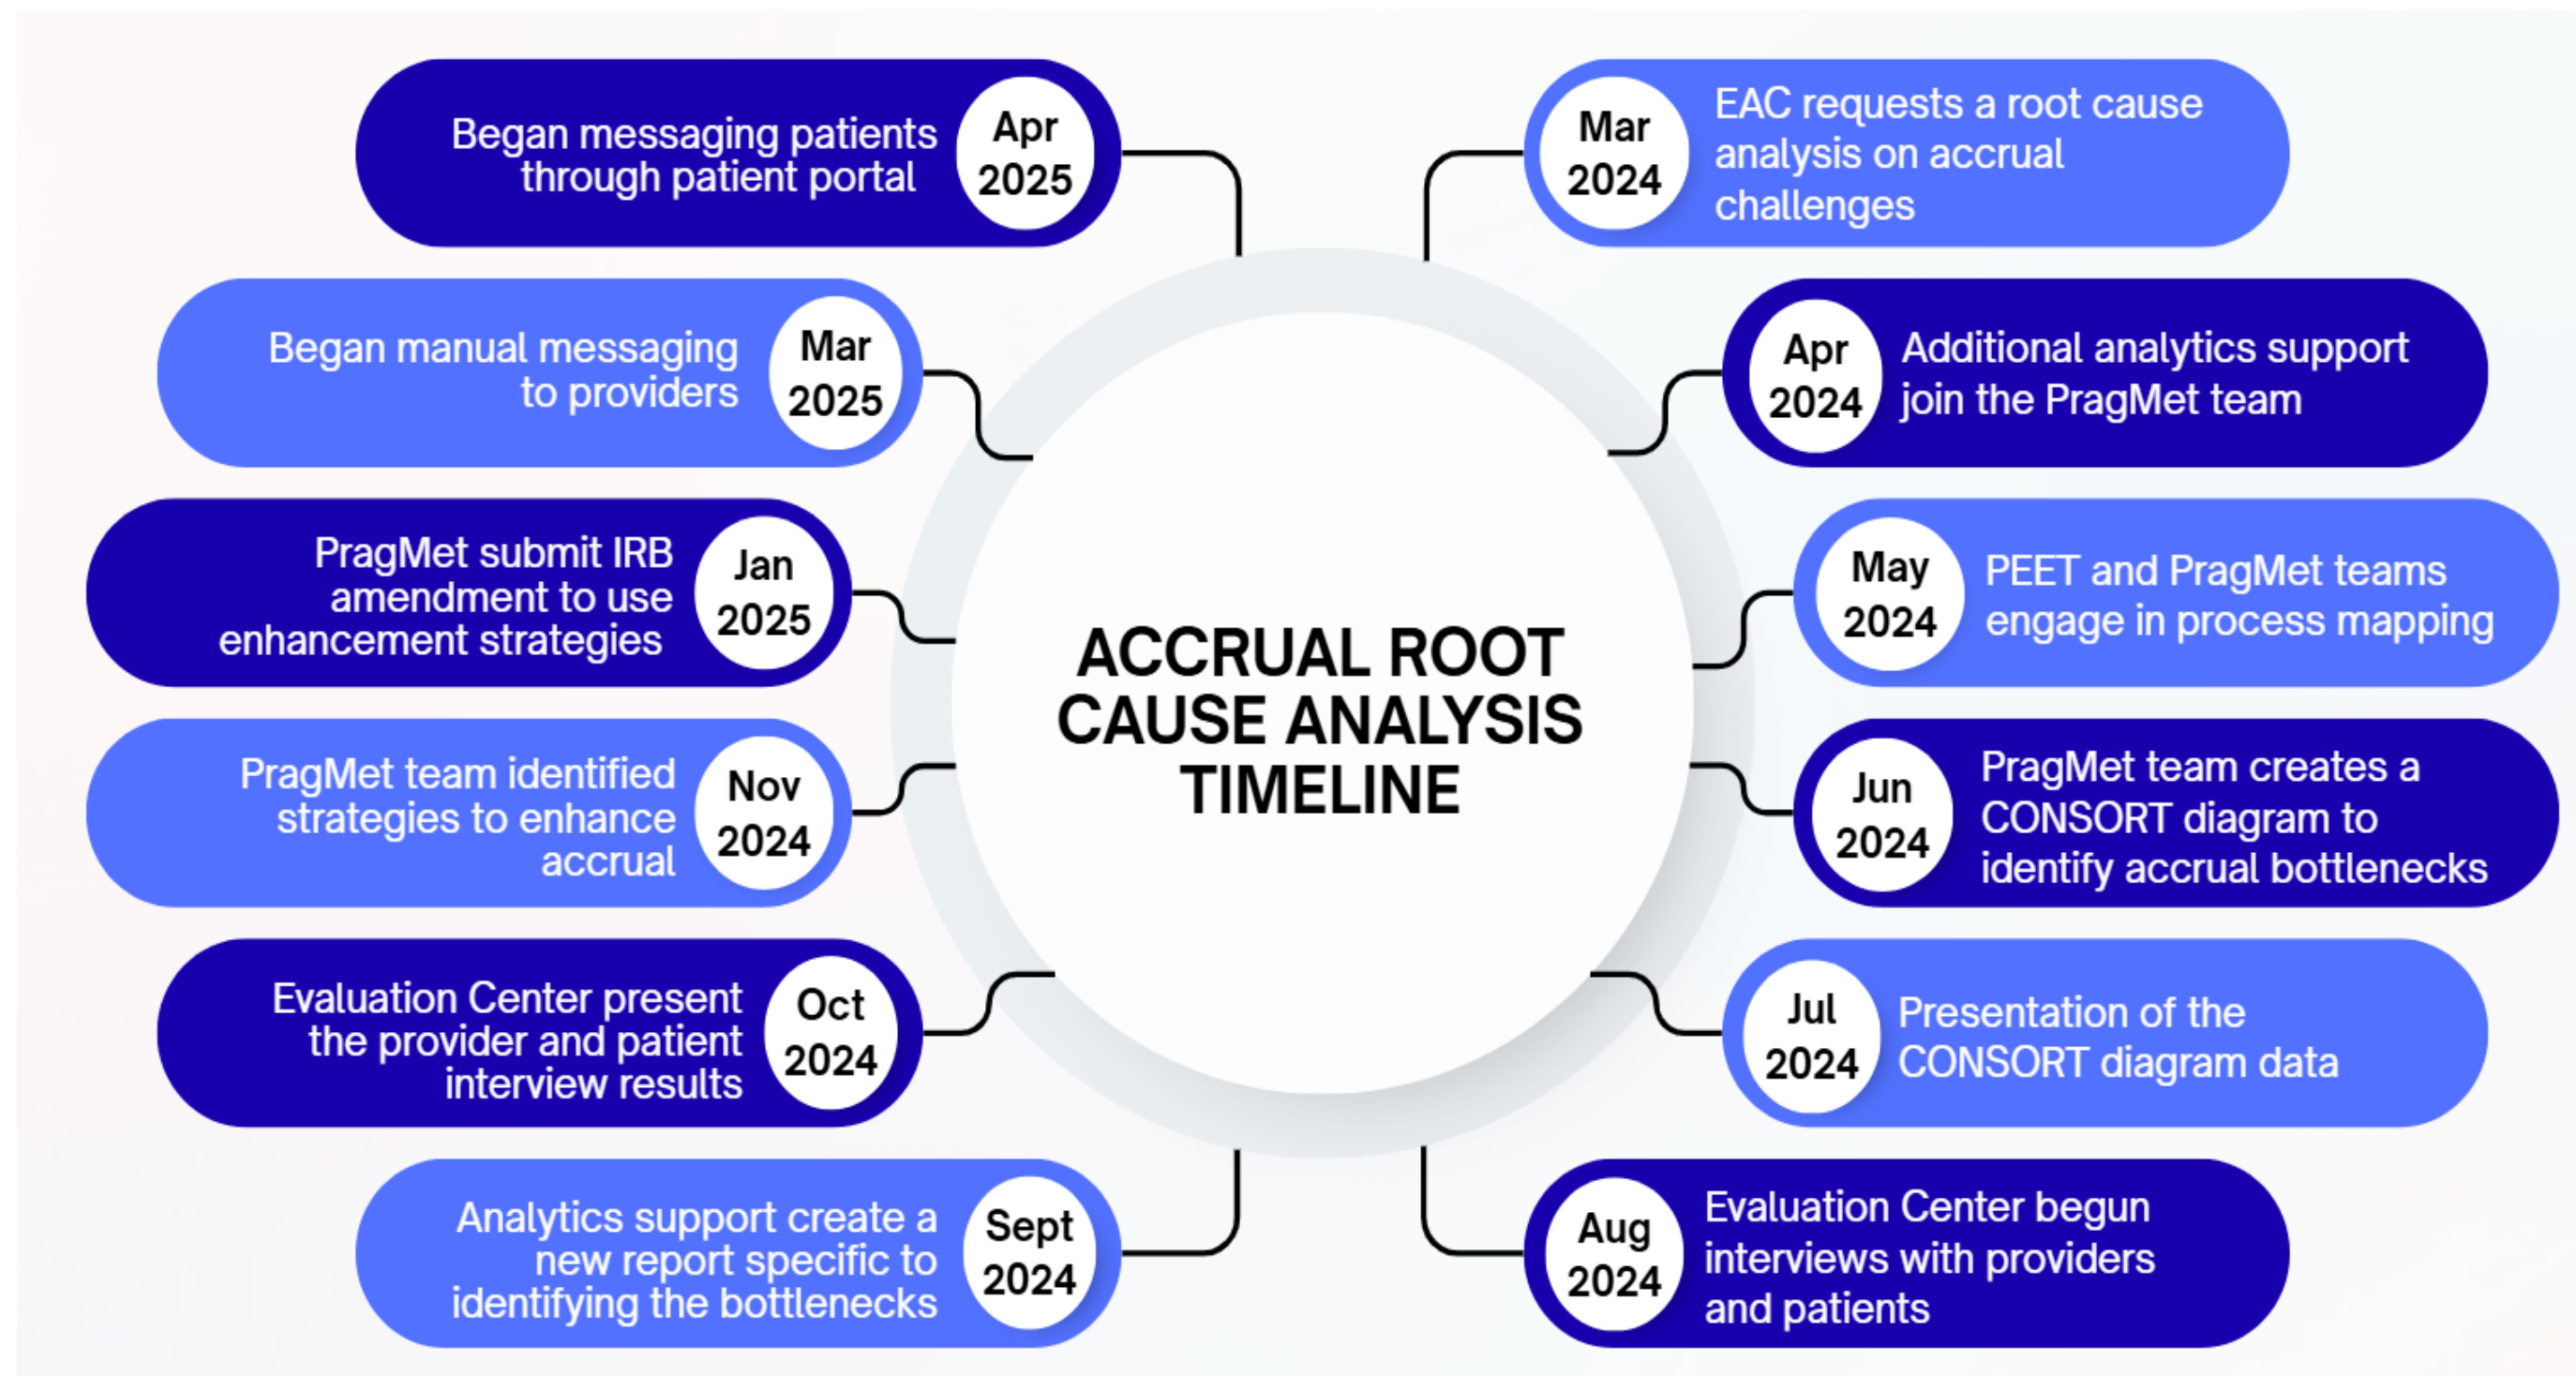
ACCRUAL ROOT CAUSE ANALYSIS TIMELINE

Mar 2024 EAC requests a root cause analysis on accrual challenges

Apr 2024 Additional analytics support join the PragMet team

May 2024 PEET and PragMet teams engage in process mapping

Jun 2024 PragMet team creates a CONSORT diagram to identify accrual bottlenecks

Jul 2024 Presentation of the CONSORT diagram data

Aug 2024 Evaluation Center begun interviews with providers and patients

Sept 2024 Analytics support create a new report specific to identifying the bottlenecks

Oct 2024 Evaluation Center present the provider and patient interview results

Nov 2024 PragMet team identified strategies to enhance accrual

Jan 2025 PragMet submit IRB amendment to use enhancement strategies

Mar 2025 Began manual messaging to providers

Apr 2025 Began messaging patients through patient portal